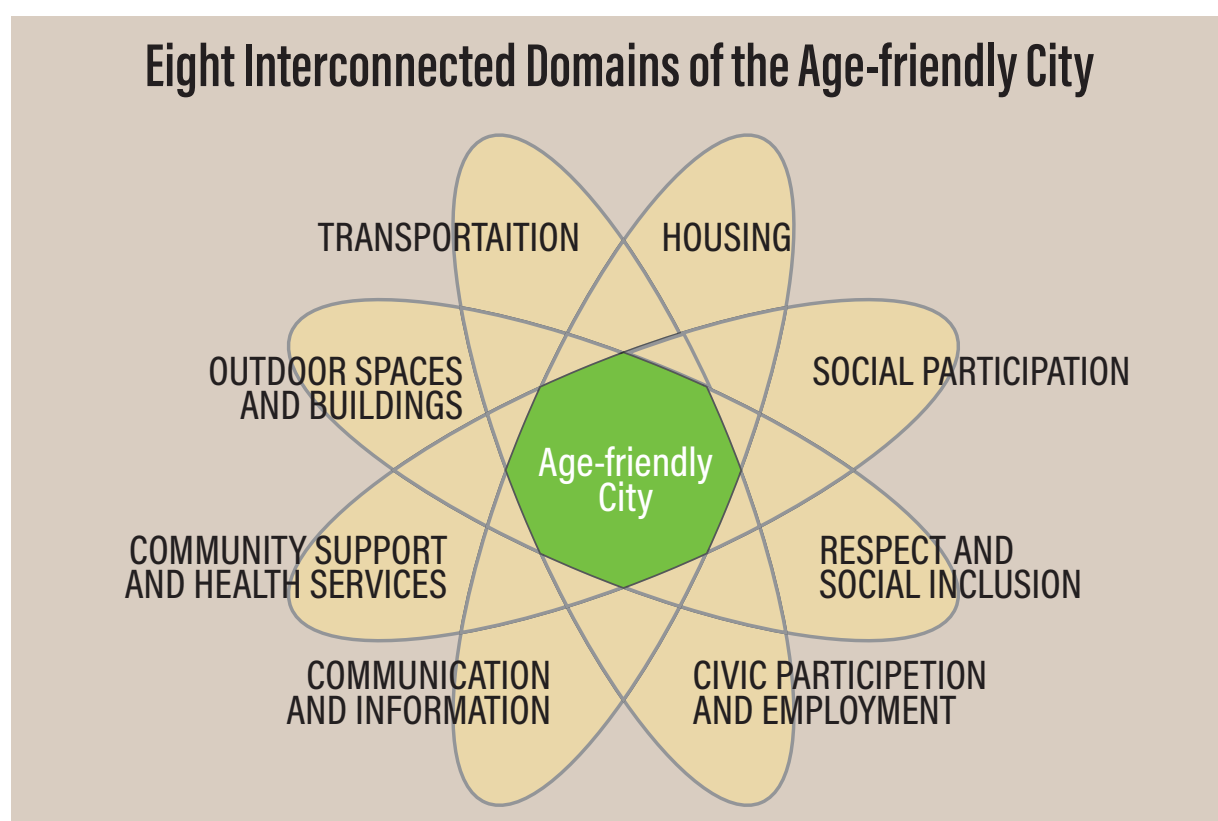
Eight Interconnected Domains of the Age-friendly City

TRANSPORTAITION

HOUSING

OUTDOOR SPACES AND BUILDINGS

SOCIAL PARTICIPATION

Age-friendly City

COMMUNITY SUPPORT AND HEALTH SERVICES

RESPECT AND SOCIAL INCLUSION

COMMUNICATION AND INFORMATION

CIVIC PARTICIPETION AND EMPLOYMENT